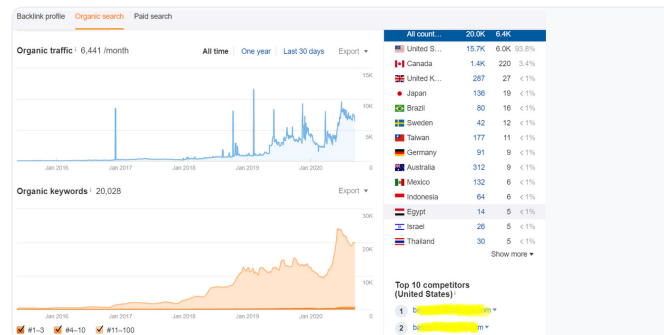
Backlink profile Organic search Paid search

Organic traffic i 6,441 /month

All time | One year | Last 30 days Export ▾

15K
10K
5K
0

Jan 2016 Jan 2017 Jan 2018 Jan 2019 Jan 2020

Organic keywords i 20,028

Export ▾

30K
20K
10K
0

Jan 2016 Jan 2017 Jan 2018 Jan 2019 Jan 2020

#1–3 #4–10 #11–100

| | | |
|---|---|---|
| All count... | 20.0K | 6.4K |
| United S... | 15.7K | 6.0K 93.8% |
| Canada | 1.4K | 220 3.4% |
| United K... | 287 | 27 < 1% |
| Japan | 136 | 19 < 1% |
| Brazil | 80 | 16 < 1% |
| Sweden | 42 | 12 < 1% |
| Taiwan | 177 | 11 < 1% |
| Germany | 91 | 9 < 1% |
| Australia | 312 | 9 < 1% |
| Mexico | 132 | 6 < 1% |
| Indonesia | 64 | 6 < 1% |
| Egypt | 14 | 5 < 1% |
| Israel | 26 | 5 < 1% |
| Thailand | 30 | 5 < 1% |

Show more ▾

Top 10 competitors (United States) i

1 b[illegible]m ▾
2 b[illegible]m ▾